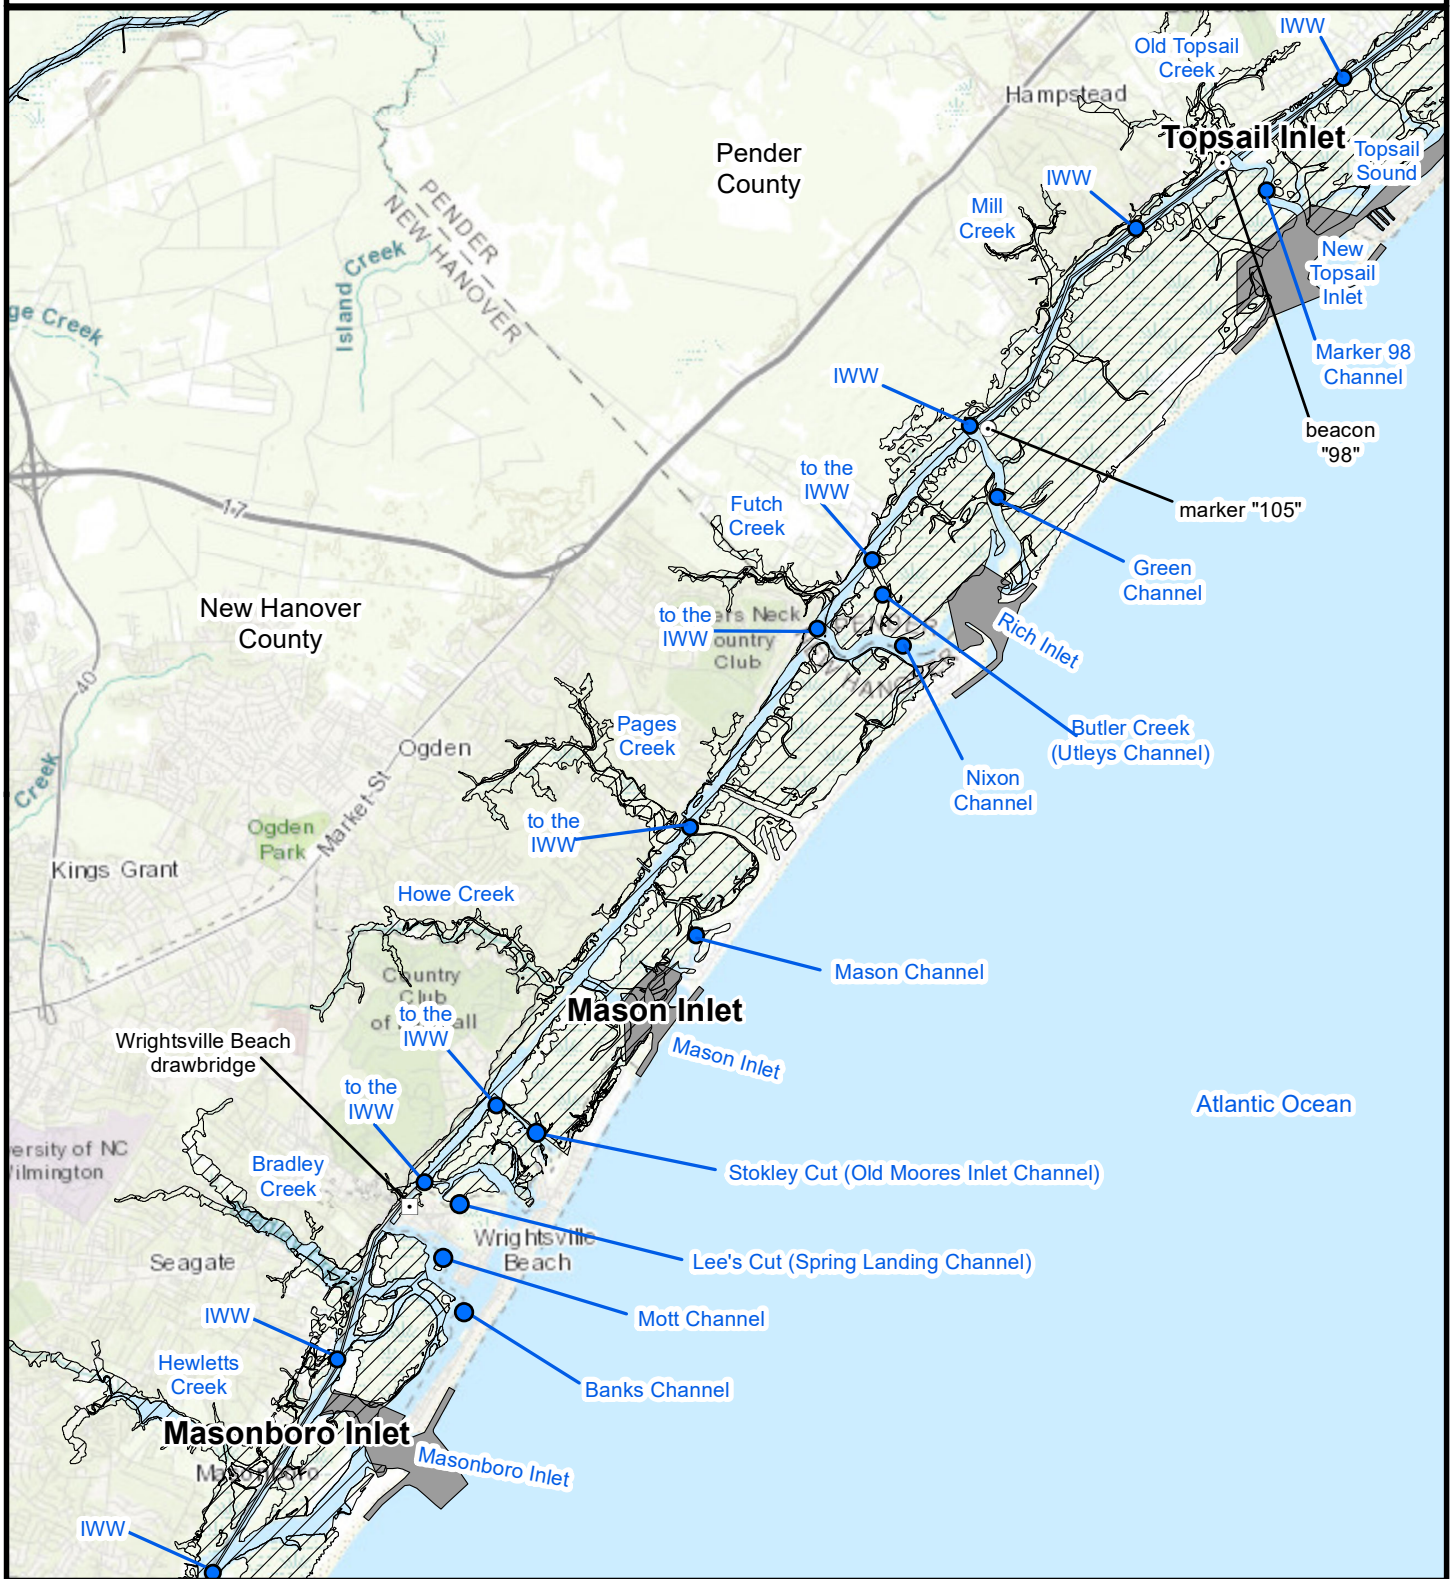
Old Topsail Creek
IWW
Hampstead
Topsail Inlet
Topsail Sound
Pender County
IWW
Mill Creek
New Topsail Inlet
PENDER
NEW HANOVER
Island Creek
ge Creek
Marker 98 Channel
IWW
beacon "98"
to the IWW
Futch Creek
marker "105"
Green Channel
17
New Hanover County
to the IWW
ers Neck Country Club
Rich Inlet
Butler Creek (Utleys Channel)
40
Pages Creek
Ogden
Nixon Channel
Creek
Ogden Park
Market St
to the IWW
Kings Grant
Howe Creek
Mason Channel
Country Club of ... all
to the IWW
Mason Inlet
Mason Inlet
Wrightsville Beach drawbridge
to the IWW
Atlantic Ocean
ersity of NC ilmington
Bradley Creek
Stokley Cut (Old Moores Inlet Channel)
Wrightsville Beach
Lee's Cut (Spring Landing Channel)
Seagate
Mott Channel
IWW
Hewletts Creek
Banks Channel
Masonboro Inlet
Masonboro Inlet
Masonboro
IWW